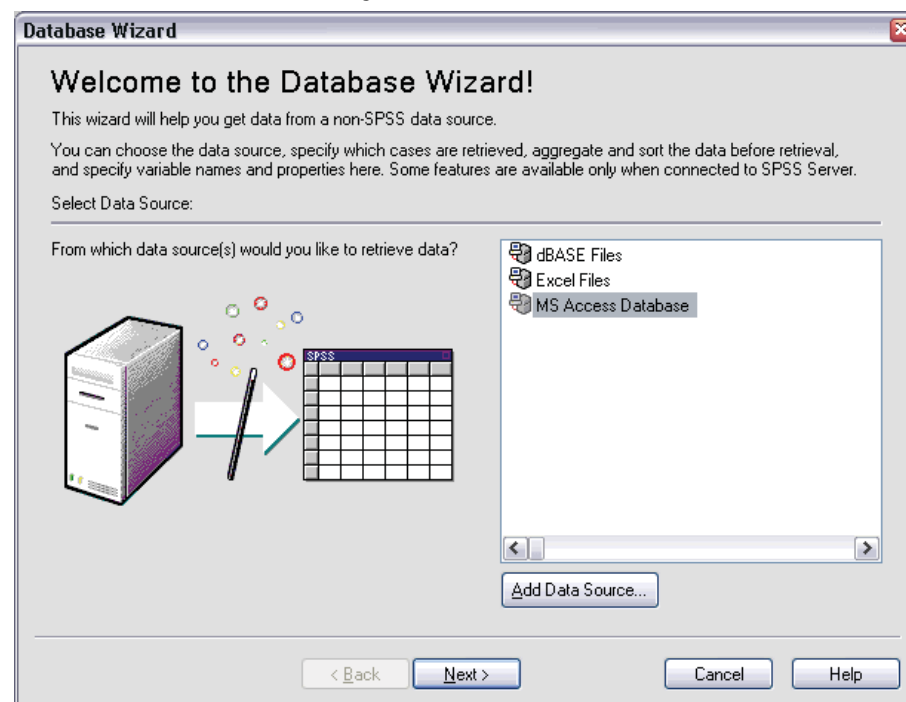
Database Wizard

Welcome to the Database Wizard!

This wizard will help you get data from a non-SPSS data source.

You can choose the data source, specify which cases are retrieved, aggregate and sort the data before retrieval, and specify variable names and properties here. Some features are available only when connected to SPSS Server.

Select Data Source:

From which data source(s) would you like to retrieve data?

SPSS

dBASE Files
Excel Files
MS Access Database

Add Data Source...

< Back
Next >
Cancel
Help